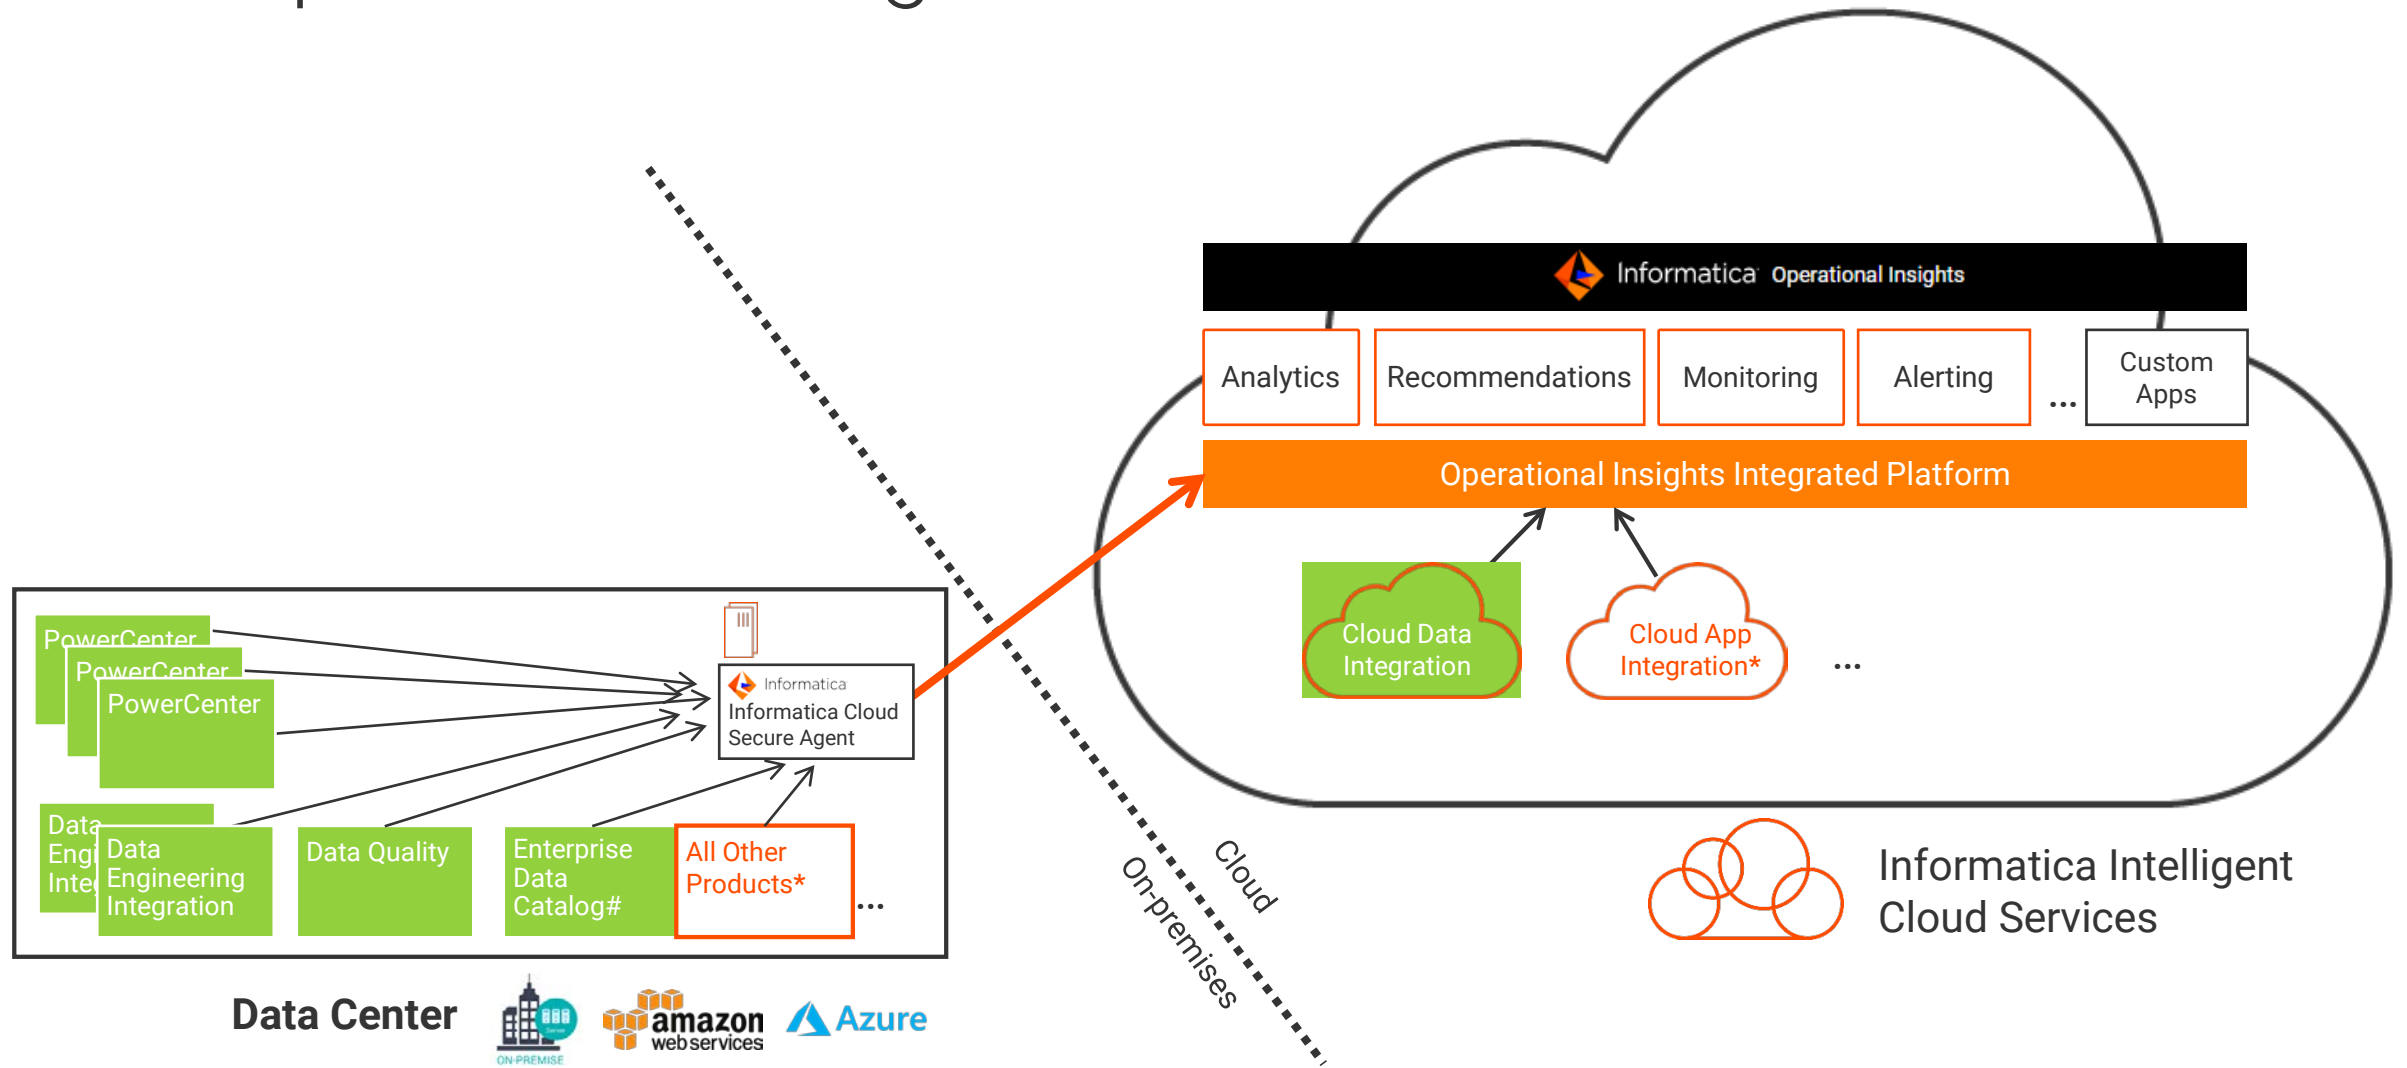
Informatica Operational Insights

Analytics

Recommendations

Monitoring

Alerting

...

Custom Apps

Operational Insights Integrated Platform

Cloud Data Integration

Cloud App Integration*

...

PowerCenter

PowerCenter

PowerCenter

Informatica

Informatica Cloud Secure Agent

Data Engi Inte

Data Engineering Integration

Data Quality

Enterprise Data Catalog#

All Other Products*

...

Cloud

On-premises

Informatica Intelligent Cloud Services

Data Center

ON-PREMISE

amazon web services

Azure